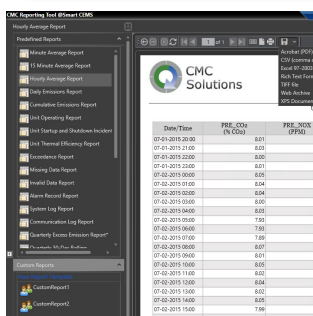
CMC Reporting Tool @Smart CEMS

Hourly Average Report

Predefined Reports

Minute Average Report
15 Minute Average Report
Hourly Average Report
Daily Emissions Report
Cumulative Emissions Report
Unit Operating Report
Unit Startup and Shutdown Incident
Unit Thermal Efficiency Report
Exceedance Report
Missing Data Report
Invalid Data Report
Alarm Record Report
System Log Report
Communication Log Report
Quarterly Excess Emission Report*
Quarterly 30-Day Rolling

Custom Reports

CustomReport1
CustomReport2

1 of 1

CMC Solutions

Acrobat (PDF)
CSV (comma
Excel 97-2003
Rich Text Form
TIFF file
Web Archive
XPS Documen

| Date/Time | PRE_CO2 (% CO2) | PRE_NOX (PPM) |
|---|---|---|
| 07-01-2015 20:00 | 8.01 | |
| 07-01-2015 21:00 | 8.03 | |
| 07-01-2015 22:00 | 8.00 | |
| 07-01-2015 23:00 | 8.01 | |
| 07-02-2015 00:00 | 8.05 | |
| 07-02-2015 01:00 | 8.04 | |
| 07-02-2015 02:00 | 8.04 | |
| 07-02-2015 03:00 | 8.00 | |
| 07-02-2015 04:00 | 8.03 | |
| 07-02-2015 05:00 | 7.93 | |
| 07-02-2015 06:00 | 7.93 | |
| 07-02-2015 07:00 | 7.89 | |
| 07-02-2015 08:00 | 8.07 | |
| 07-02-2015 09:00 | 8.01 | |
| 07-02-2015 10:00 | 8.05 | |
| 07-02-2015 11:00 | 8.02 | |
| 07-02-2015 12:00 | 8.04 | |
| 07-02-2015 13:00 | 8.02 | |
| 07-02-2015 14:00 | 8.05 | |
| 07-02-2015 15:00 | 7.99 | |